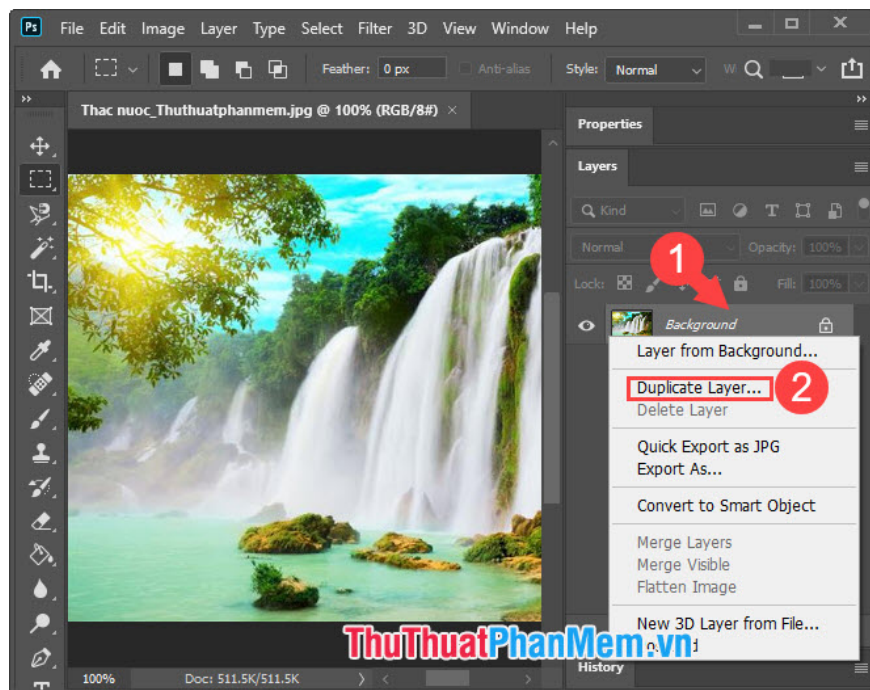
Ps File Edit Image Layer Type Select Filter 3D View Window Help

Feather: 0 px Anti-alias Style: Normal W

Thac nuoc_Thuthuatphanmem.jpg @ 100% (RGB/8#) ×

Properties

Layers

Kind

Normal Opacity: 100%

Lock: Fill: 100%

1

Background

Layer from Background...

Duplicate Layer...

2

Delete Layer

Quick Export as JPG

Export As...

Convert to Smart Object

Merge Layers

Merge Visible

Flatten Image

New 3D Layer from File...

ThuThuatPhanMem.vn

History

100% Doc: 511.5K/511.5K